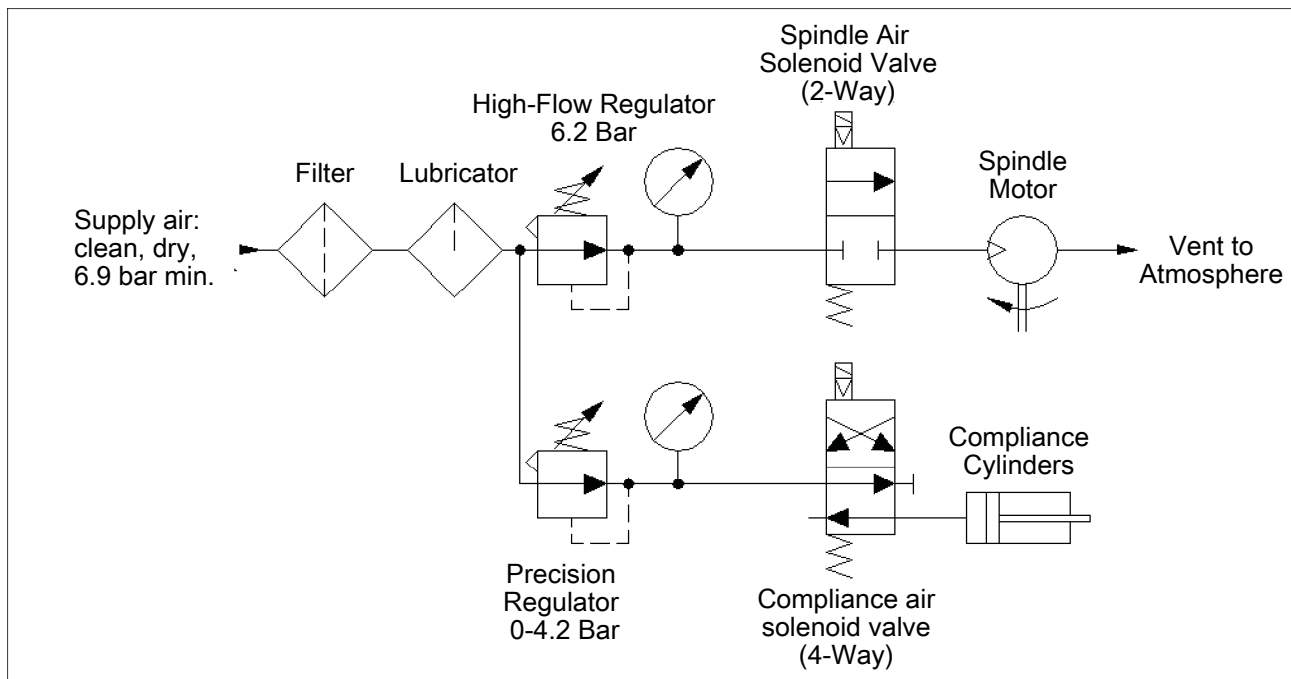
Spindle Air Solenoid Valve (2-Way)

High-Flow Regulator 6.2 Bar

Filter

Lubricator

Spindle Motor

Supply air: clean, dry, 6.9 bar min.

Vent to Atmosphere

Compliance Cylinders

Precision Regulator 0-4.2 Bar

Compliance air solenoid valve (4-Way)